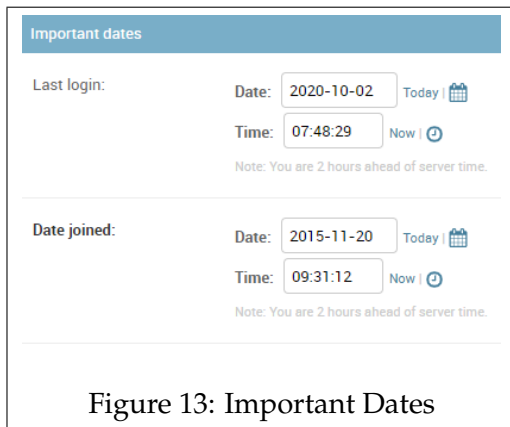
Important dates

Last login:

Date: 2020-10-02 Today |

Time: 07:48:29 Now |

Note: You are 2 hours ahead of server time.

Date joined:

Date: 2015-11-20 Today |

Time: 09:31:12 Now |

Note: You are 2 hours ahead of server time.

Figure 13: Important Dates